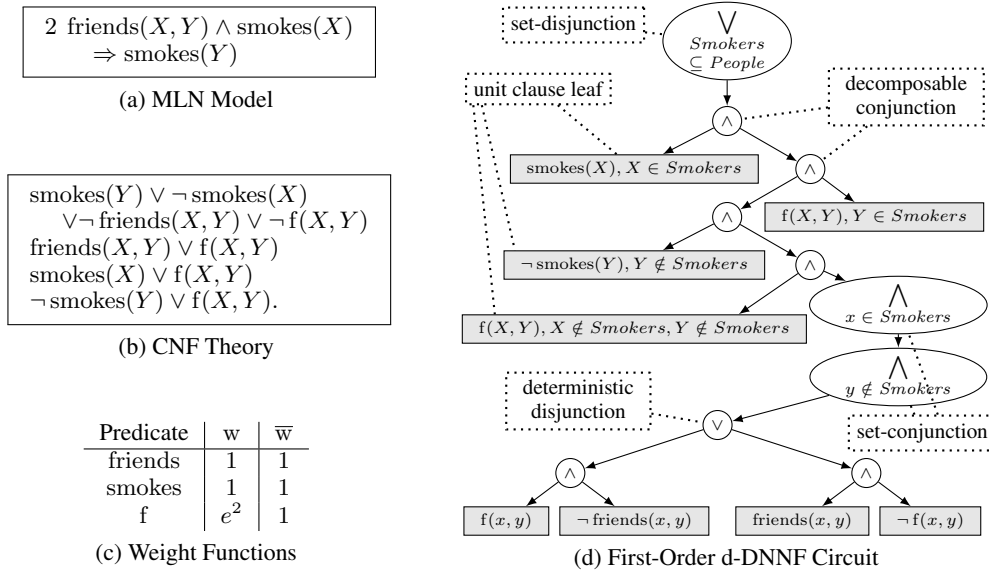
$2\ \text{friends}(X,Y) \wedge \text{smokes}(X)$
$\Rightarrow \text{smokes}(Y)$

(a) MLN Model

$\text{smokes}(Y) \vee \neg\,\text{smokes}(X)$
$\vee \neg\,\text{friends}(X,Y) \vee \neg\,\text{f}(X,Y)$
$\text{friends}(X,Y) \vee \text{f}(X,Y)$
$\text{smokes}(X) \vee \text{f}(X,Y)$
$\neg\,\text{smokes}(Y) \vee \text{f}(X,Y).$

(b) CNF Theory

| Predicate | w | $\overline{\text{w}}$ |
|---|---|---|
| friends | 1 | 1 |
| smokes | 1 | 1 |
| f | $e^2$ | 1 |

(c) Weight Functions

set-disjunction

$\bigvee$ $Smokers \subseteq People$

unit clause leaf

decomposable conjunction

$\wedge$

$\text{smokes}(X), X \in Smokers$

$\wedge$

$\wedge$

$\text{f}(X,Y), Y \in Smokers$

$\neg\,\text{smokes}(Y), Y \notin Smokers$

$\wedge$

$\bigwedge$ $x \in Smokers$

$\text{f}(X,Y), X \notin Smokers, Y \notin Smokers$

$\bigwedge$ $y \notin Smokers$

deterministic disjunction

$\vee$

set-conjunction

$\wedge$

$\wedge$

$\text{f}(x,y)$

$\neg\,\text{friends}(x,y)$

$\text{friends}(x,y)$

$\neg\,\text{f}(x,y)$

(d) First-Order d-DNNF Circuit